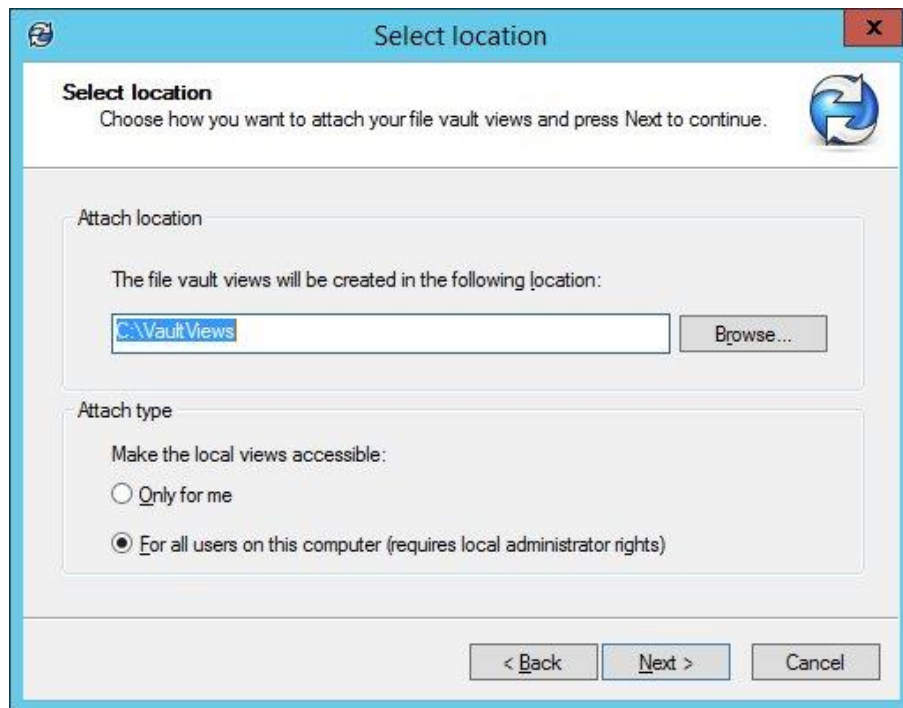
Select location

x

Select location
Choose how you want to attach your file vault views and press Next to continue.

Attach location

The file vault views will be created in the following location:

C:\VaultViews

Browse...

Attach type

Make the local views accessible:

Only for me

For all users on this computer (requires local administrator rights)

< Back

Next >

Cancel